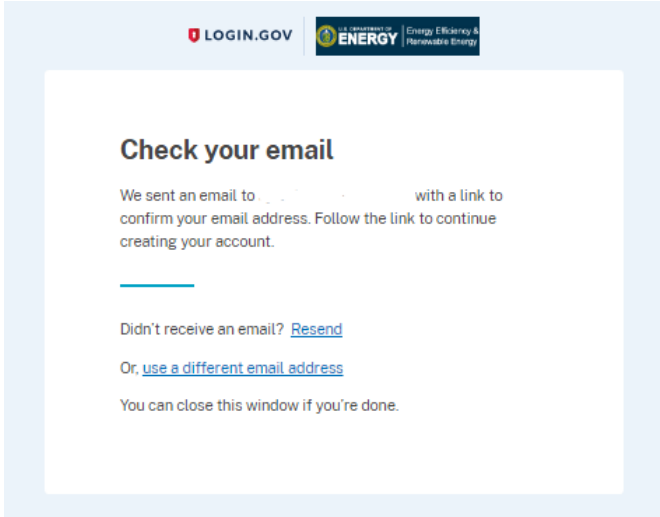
LOGIN.GOV

U.S. DEPARTMENT OF ENERGY | Energy Efficiency & Renewable Energy

Check your email

We sent an email to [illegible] with a link to confirm your email address. Follow the link to continue creating your account.

Didn't receive an email? Resend

Or, use a different email address

You can close this window if you're done.